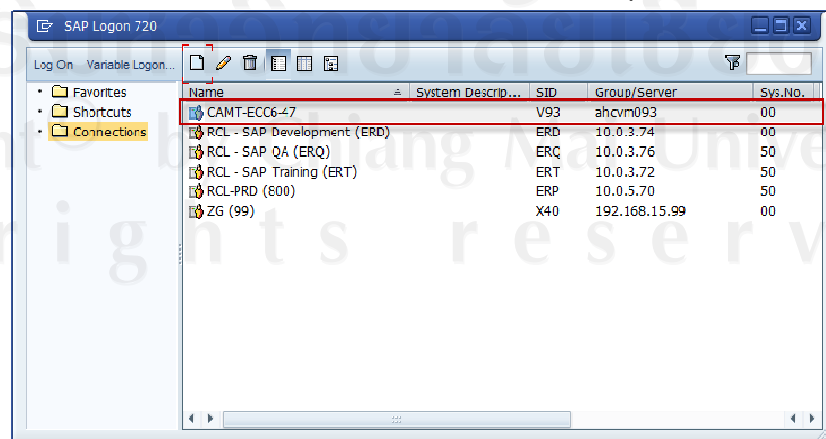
SAP Logon 720

Log On Variable Logon...

Favorites
Shortcuts
Connections

| Name | System Descrip... | SID | Group/Server | Sys.No. |
|---|---|---|---|---|
| CAMT-ECC6-47 | | V93 | ahcvm093 | 00 |
| RCL - SAP Development (ERD) | | ERD | 10.0.3.74 | 00 |
| RCL - SAP QA (ERQ) | | ERQ | 10.0.3.76 | 50 |
| RCL - SAP Training (ERT) | | ERT | 10.0.3.72 | 50 |
| RCL-PRD (800) | | ERP | 10.0.5.70 | 50 |
| ZG (99) | | X40 | 192.168.15.99 | 00 |

rights reserved